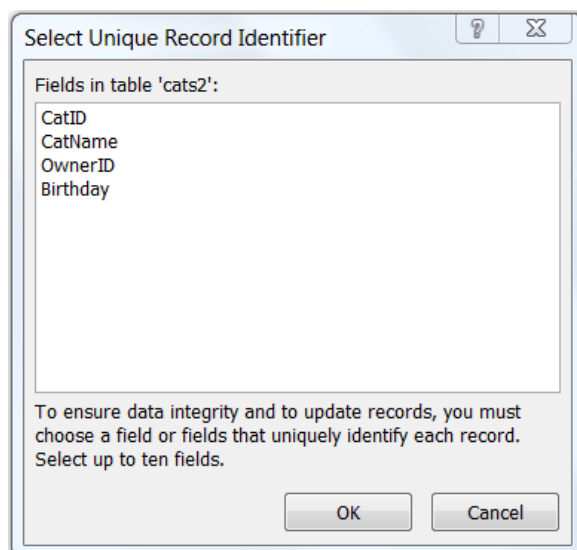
Select Unique Record Identifier

?

Fields in table 'cats2':

CatID
CatName
OwnerID
Birthday

To ensure data integrity and to update records, you must choose a field or fields that uniquely identify each record. Select up to ten fields.

OK

Cancel